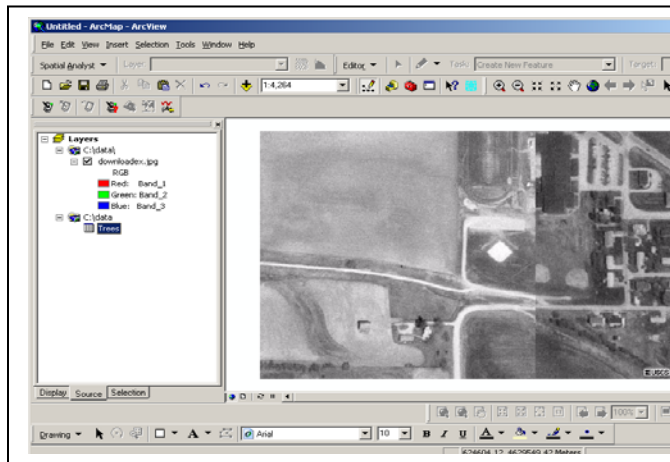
Untitled - ArcMap - ArcView

File Edit View Insert Selection Tools Window Help

Spatial Analyst ▾ Layer: Editor ▾ Task: Create New Feature Target:

1:4,264

Layers
C:\data\
downloadex.jpg
RGB
Red: Band_1
Green: Band_2
Blue: Band_3
C:\data
Trees

Display Source Selection

USGS

100%

Drawing ▾ A ▾ Arial 10 B I U A ▾

626604.12 4629549.42 Meters